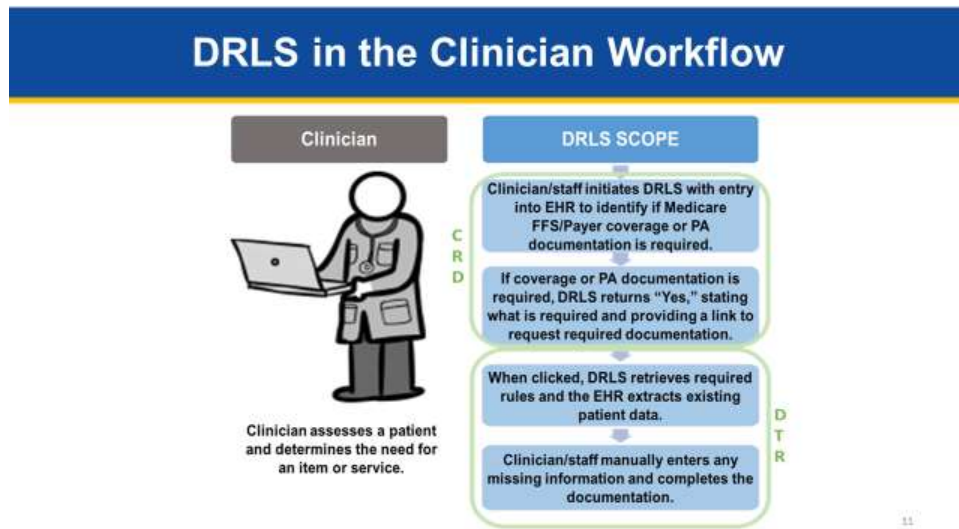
DRLS in the Clinician Workflow

Clinician

Clinician assesses a patient and determines the need for an item or service.

DRLS SCOPE

C
R
D

Clinician/staff initiates DRLS with entry into EHR to identify if Medicare FFS/Payer coverage or PA documentation is required.

If coverage or PA documentation is required, DRLS returns "Yes," stating what is required and providing a link to request required documentation.

D
T
R

When clicked, DRLS retrieves required rules and the EHR extracts existing patient data.

Clinician/staff manually enters any missing information and completes the documentation.

11